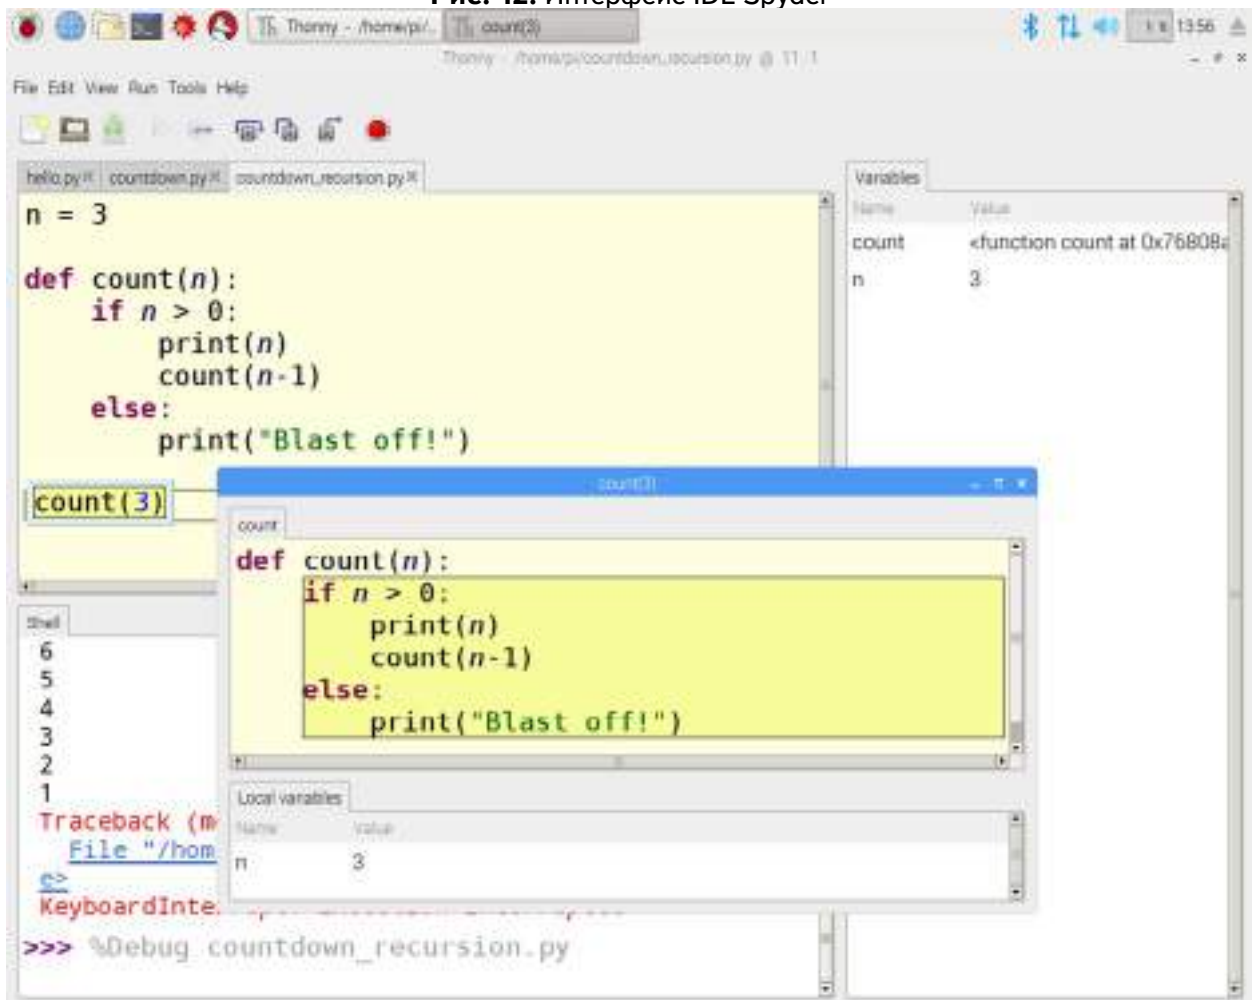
Рис. 42. Интерфейс IDE Spyder

Thonny - /home/pi/... count(3)

13:56

Thonny - /home/pi/countdown_recursion.py @ 11:1

File Edit View Run Tools Help

hello.py countdown.py countdown_recursion.py

n = 3

def count(n):
    if n > 0:
        print(n)
        count(n-1)
    else:
        print("Blast off!")

count(3)

Variables

| Name | Value |
|---|---|
| count | <function count at 0x76808a |
| n | 3 |

count(3)

count

def count(n):
    if n > 0:
        print(n)
        count(n-1)
    else:
        print("Blast off!")

Local variables

| Name | Value |
|---|---|
| n | 3 |

Shell

6
5
4
3
2
1
Traceback (m
  File "/hom
  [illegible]
KeyboardInte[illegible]

>>> %Debug countdown_recursion.py